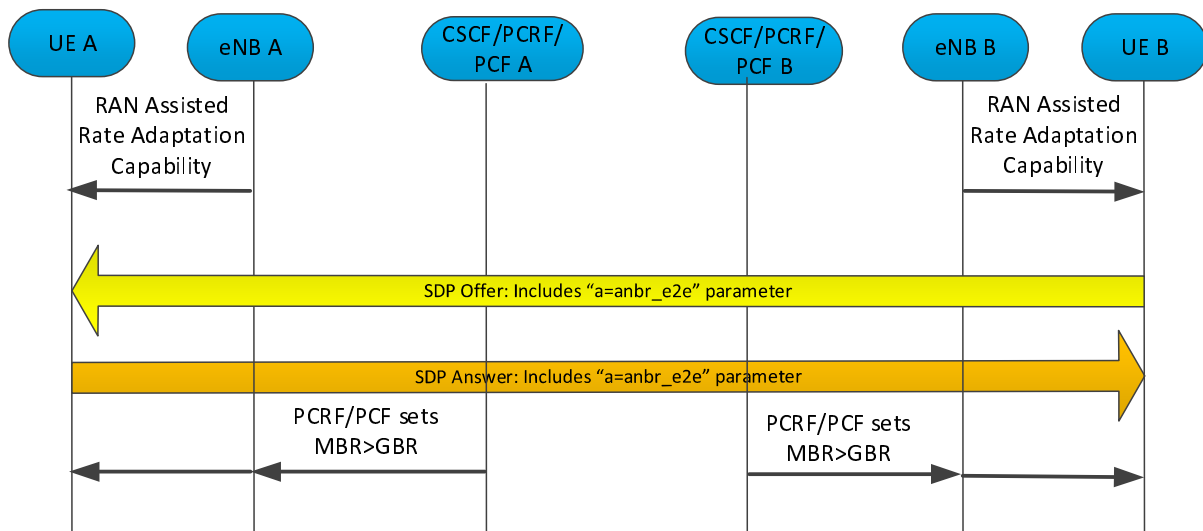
UE A

eNB A

CSCF/PCRF/ PCF A

CSCF/PCRF/ PCF B

eNB B

UE B

RAN Assisted Rate Adaptation Capability

RAN Assisted Rate Adaptation Capability

SDP Offer: Includes “a=anbr_e2e” parameter

SDP Answer: Includes “a=anbr_e2e” parameter

PCRF/PCF sets MBR>GBR

PCRF/PCF sets MBR>GBR